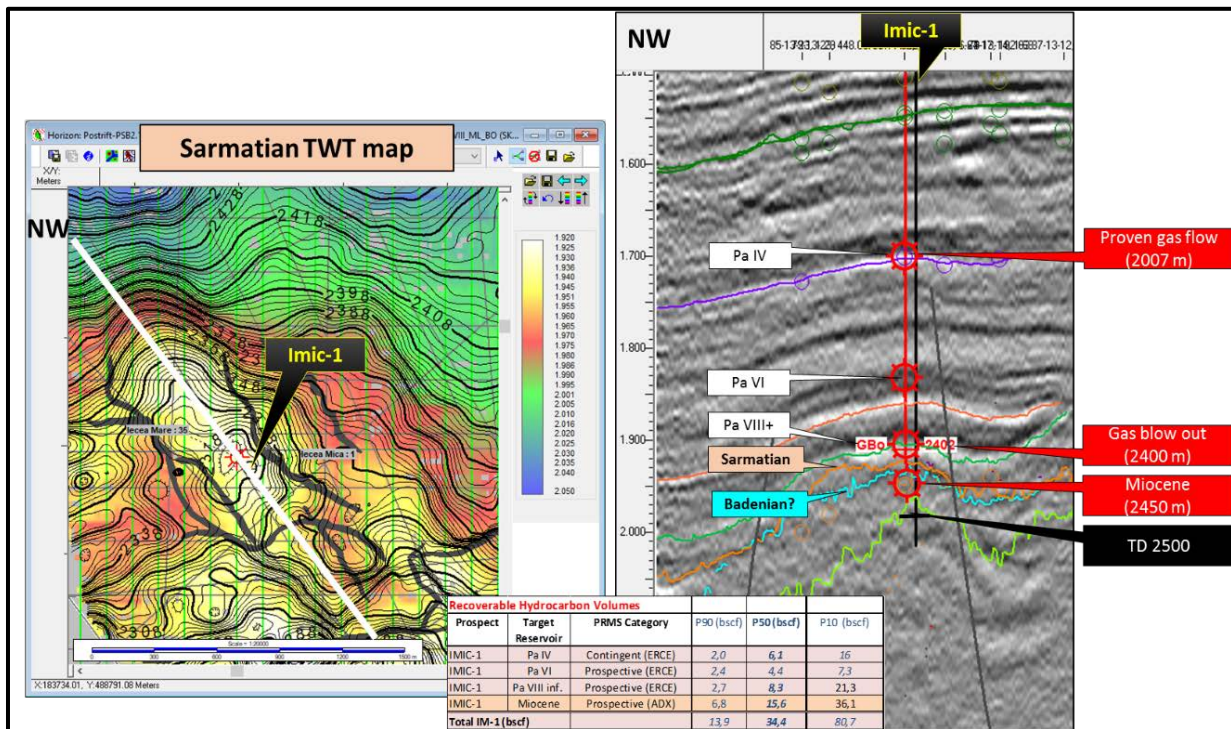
Horizon: Postrift-PSB2. VIII_ML_BO (SK...

Sarmatian TWT map

X/Y: Meters

NW

2428
2418
2398
2388
2408

Imic-1

Iecea Mare : 35
Iecea Mica : 1

1.920
1.925
1.930
1.936
1.940
1.945
1.951
1.955
1.960
1.965
1.970
1.975
1.980
1.986
1.990
1.995
2.001
2.005
2.010
2.016
2.020
2.025
2.030
2.035
2.040
2.050

Scale = 1:20000

X:183734.01, Y:488791.08 Meters

NW

Imic-1

85-13 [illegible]

1.600
1.700
1.800
1.900
2.000

Pa IV
Pa VI
Pa VIII+
Sarmatian
Badenian?

GBo 2402

Proven gas flow (2007 m)
Gas blow out (2400 m)
Miocene (2450 m)
TD 2500

Recoverable Hydrocarbon Volumes

| Prospect | Target Reservoir | PRMS Category | P90 (bscf) | P50 (bscf) | P10 (bscf) |
|---|---|---|---|---|---|
| IMIC-1 | Pa IV | Contingent (ERCE) | 2,0 | 6,1 | 16 |
| IMIC-1 | Pa VI | Prospective (ERCE) | 2,4 | 4,4 | 7,3 |
| IMIC-1 | Pa VIII inf. | Prospective (ERCE) | 2,7 | 8,3 | 21,3 |
| IMIC-1 | Miocene | Prospective (ADX) | 6,8 | 15,6 | 36,1 |
| Total IM-1 (bscf) | | | 13,9 | 34,4 | 80,7 |